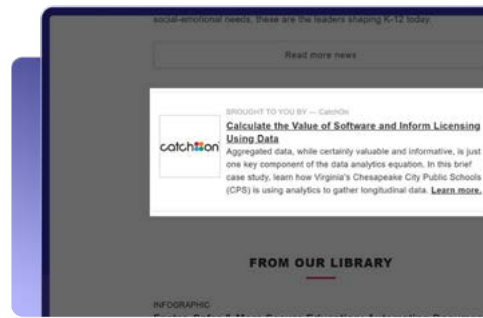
social-emotional needs, these are the leaders shaping K-12 today.

Read more news

catchon

BROUGHT TO YOU BY — CatchOn

Calculate the Value of Software and Inform Licensing Using Data

Aggregated data, while certainly valuable and informative, is just one key component of the data analytics equation. In this brief case study, learn how Virginia's Chesapeake City Public Schools (CPS) is using analytics to gather longitudinal data. Learn more.

FROM OUR LIBRARY

INFOGRAPHIC

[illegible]